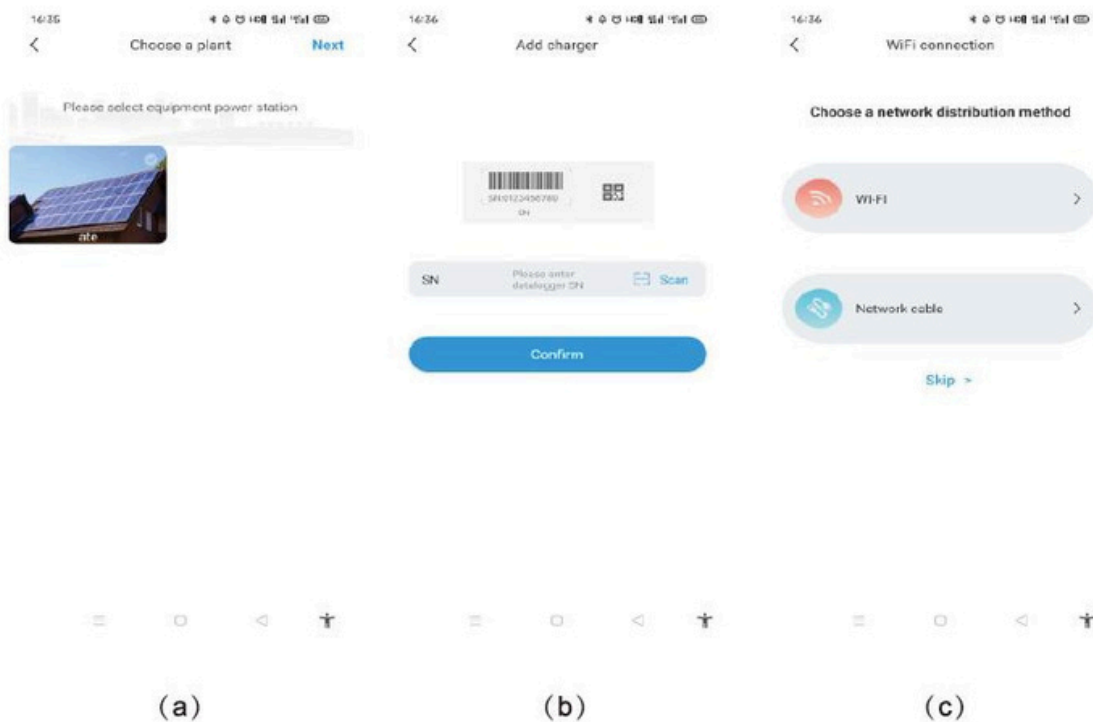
16:35

Choose a plant

Next

Please select equipment power station

ate

(a)

16:36

Add charger

SN0123456789

SN

SN

Please enter datalogger SN

Scan

Confirm

(b)

16:36

WiFi connection

Choose a network distribution method

WI-FI

Network cable

Skip >

(c)